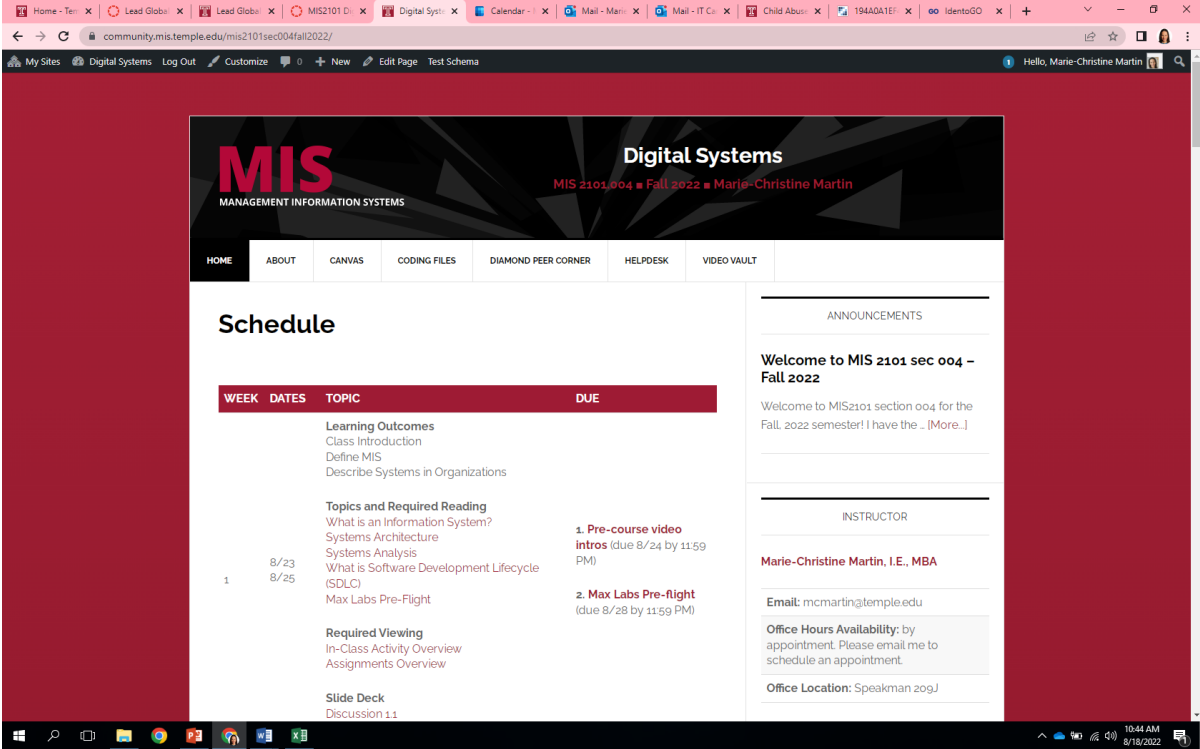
Home - Tem | Lead Global | Lead Global | MIS2101 Di | Digital Syste | Calendar - | Mail - Marie | Mail - IT Ca | Child Abuse | 194A0A1EF | IdentoGO

community.mis.temple.edu/mis2101sec004fall2022/

My Sites  Digital Systems  Log Out  Customize  0  New  Edit Page  Test Schema  Hello, Marie-Christine Martin

MIS
MANAGEMENT INFORMATION SYSTEMS

Digital Systems
MIS 2101.004 ■ Fall 2022 ■ Marie-Christine Martin

HOME | ABOUT | CANVAS | CODING FILES | DIAMOND PEER CORNER | HELPDESK | VIDEO VAULT

Schedule

| WEEK | DATES | TOPIC | DUE |
|---|---|---|---|
| 1 | 8/23 8/25 | Learning Outcomes<br>Class Introduction<br>Define MIS<br>Describe Systems in Organizations<br><br>Topics and Required Reading<br>What is an Information System?<br>Systems Architecture<br>Systems Analysis<br>What is Software Development Lifecycle (SDLC)<br>Max Labs Pre-Flight<br><br>Required Viewing<br>In-Class Activity Overview<br>Assignments Overview<br><br>Slide Deck<br>Discussion 1.1 | 1. Pre-course video intros (due 8/24 by 11:59 PM)<br><br>2. Max Labs Pre-flight (due 8/28 by 11:59 PM) |

ANNOUNCEMENTS

Welcome to MIS 2101 sec 004 – Fall 2022

Welcome to MIS2101 section 004 for the Fall. 2022 semester! I have the ... [More...]

INSTRUCTOR

Marie-Christine Martin, I.E., MBA

Email: mcmartin@temple.edu

Office Hours Availability: by appointment. Please email me to schedule an appointment.

Office Location: Speakman 209J

10:44 AM
8/18/2022